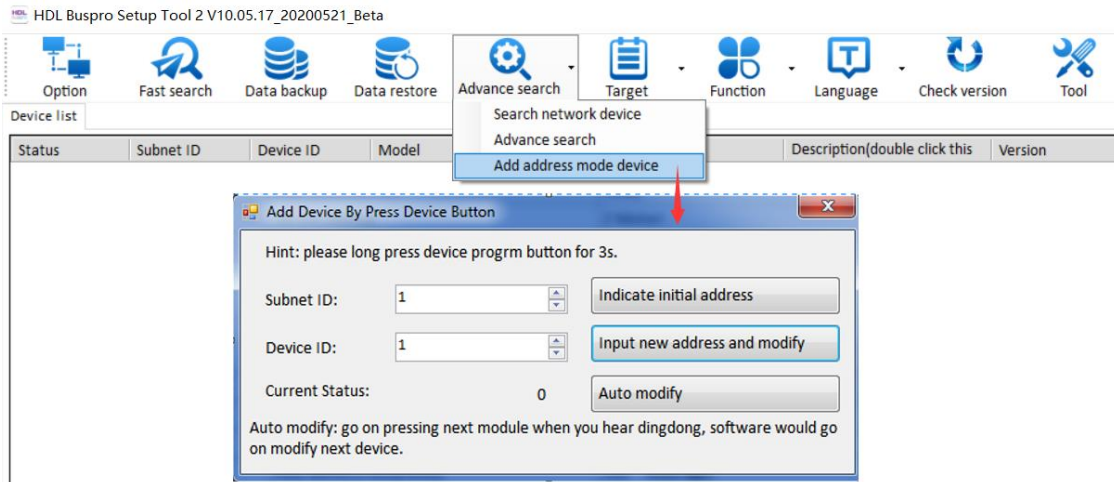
HDL Buspro Setup Tool 2 V10.05.17_20200521_Beta

Option Fast search Data backup Data restore Advance search Target Function Language Check version Tool

Device list

| Status | Subnet ID | Device ID | Model | Description(double click this | Version |
|---|---|---|---|---|---|

Search network device
Advance search
Add address mode device

Add Device By Press Device Button

Hint: please long press device progrm button for 3s.

Subnet ID: 1 Indicate initial address

Device ID: 1 Input new address and modify

Current Status: 0 Auto modify

Auto modify: go on pressing next module when you hear dingdong, software would go on modify next device.